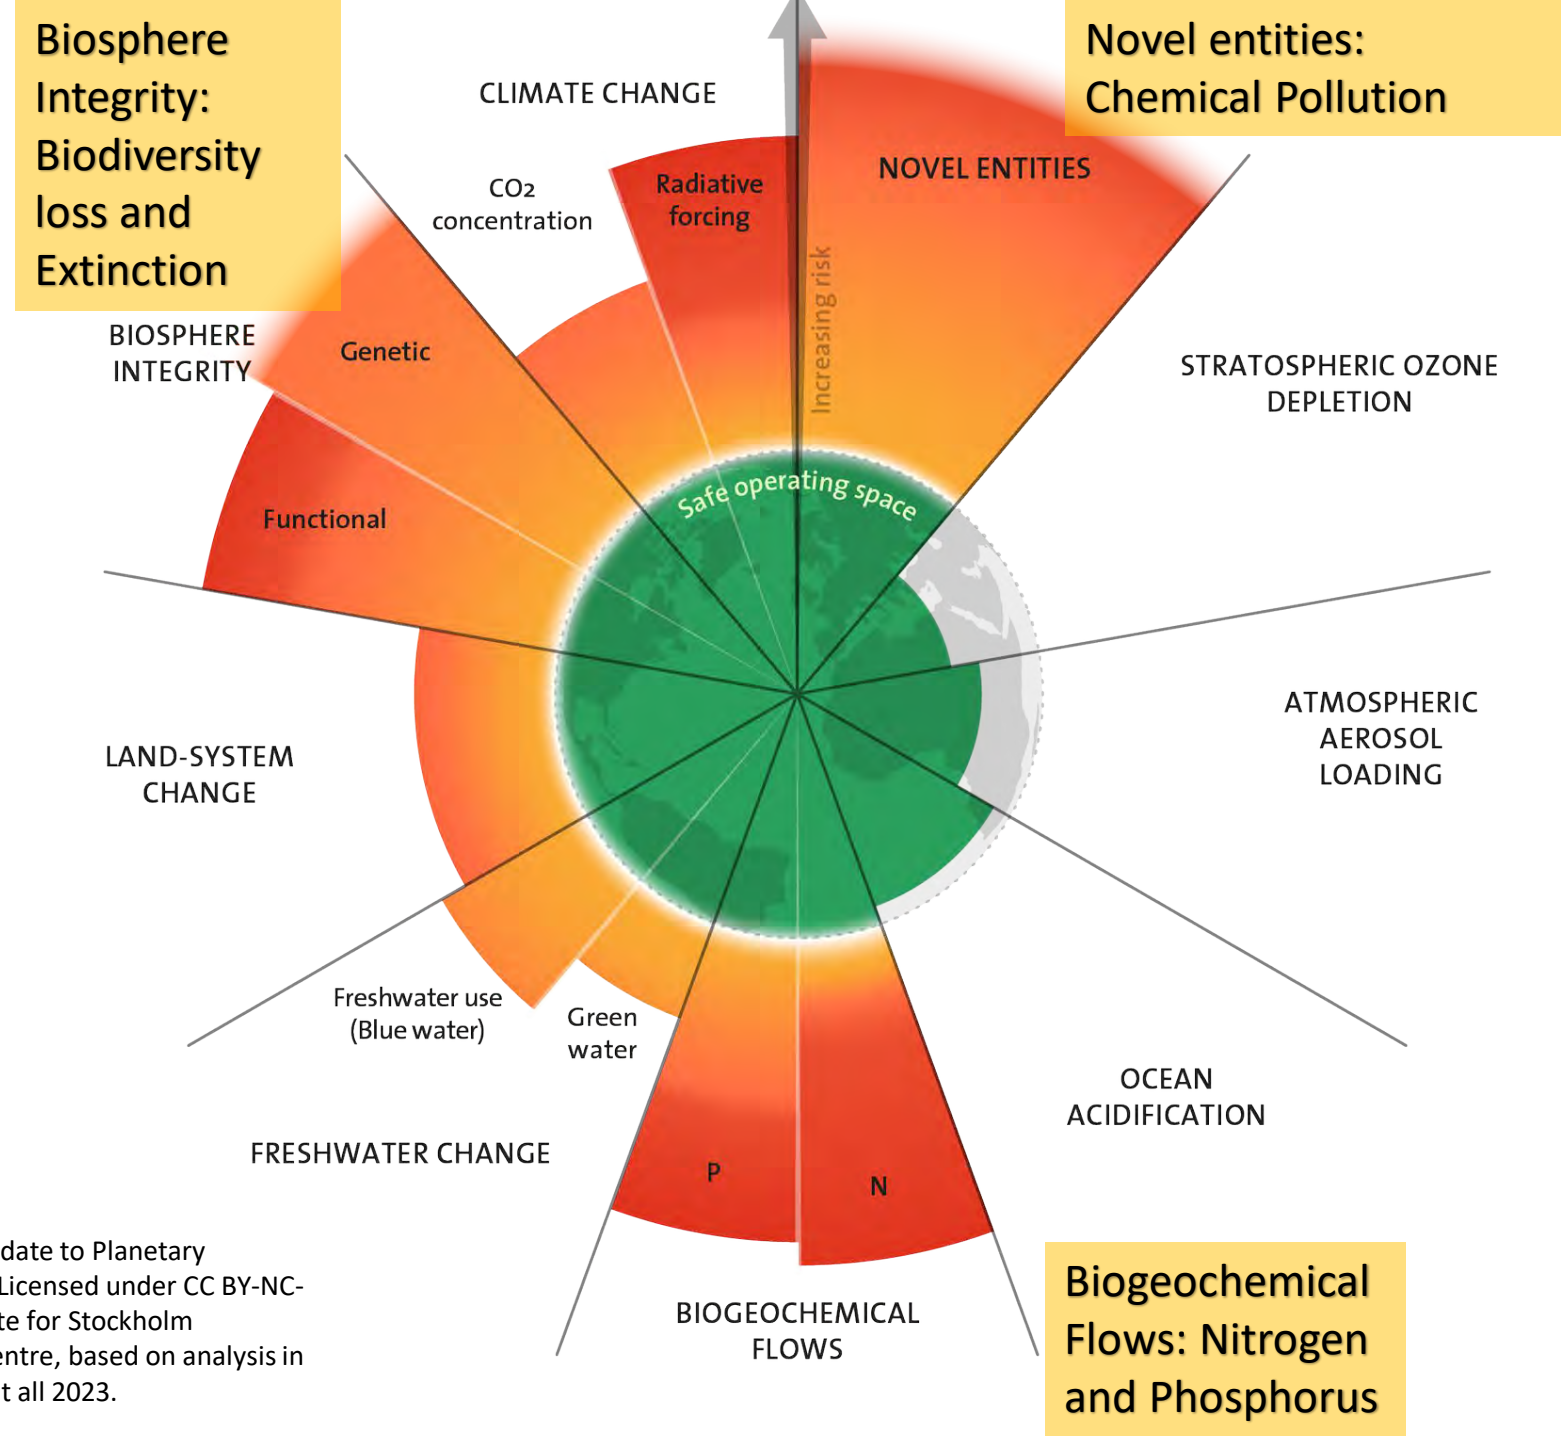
Biosphere Integrity: Biodiversity loss and Extinction

CLIMATE CHANGE

Novel entities: Chemical Pollution

$CO_2$ concentration

Radiative forcing

NOVEL ENTITIES

Increasing risk

BIOSPHERE INTEGRITY

Genetic

STRATOSPHERIC OZONE DEPLETION

Functional

Safe operating space

ATMOSPHERIC AEROSOL LOADING

LAND-SYSTEM CHANGE

Freshwater use (Blue water)

Green water

OCEAN ACIDIFICATION

FRESHWATER CHANGE

P

N

date to Planetary
Licensed under CC BY-NC-
te for Stockholm
entre, based on analysis in
t all 2023.

BIOGEOCHEMICAL FLOWS

Biogeochemical Flows: Nitrogen and Phosphorus